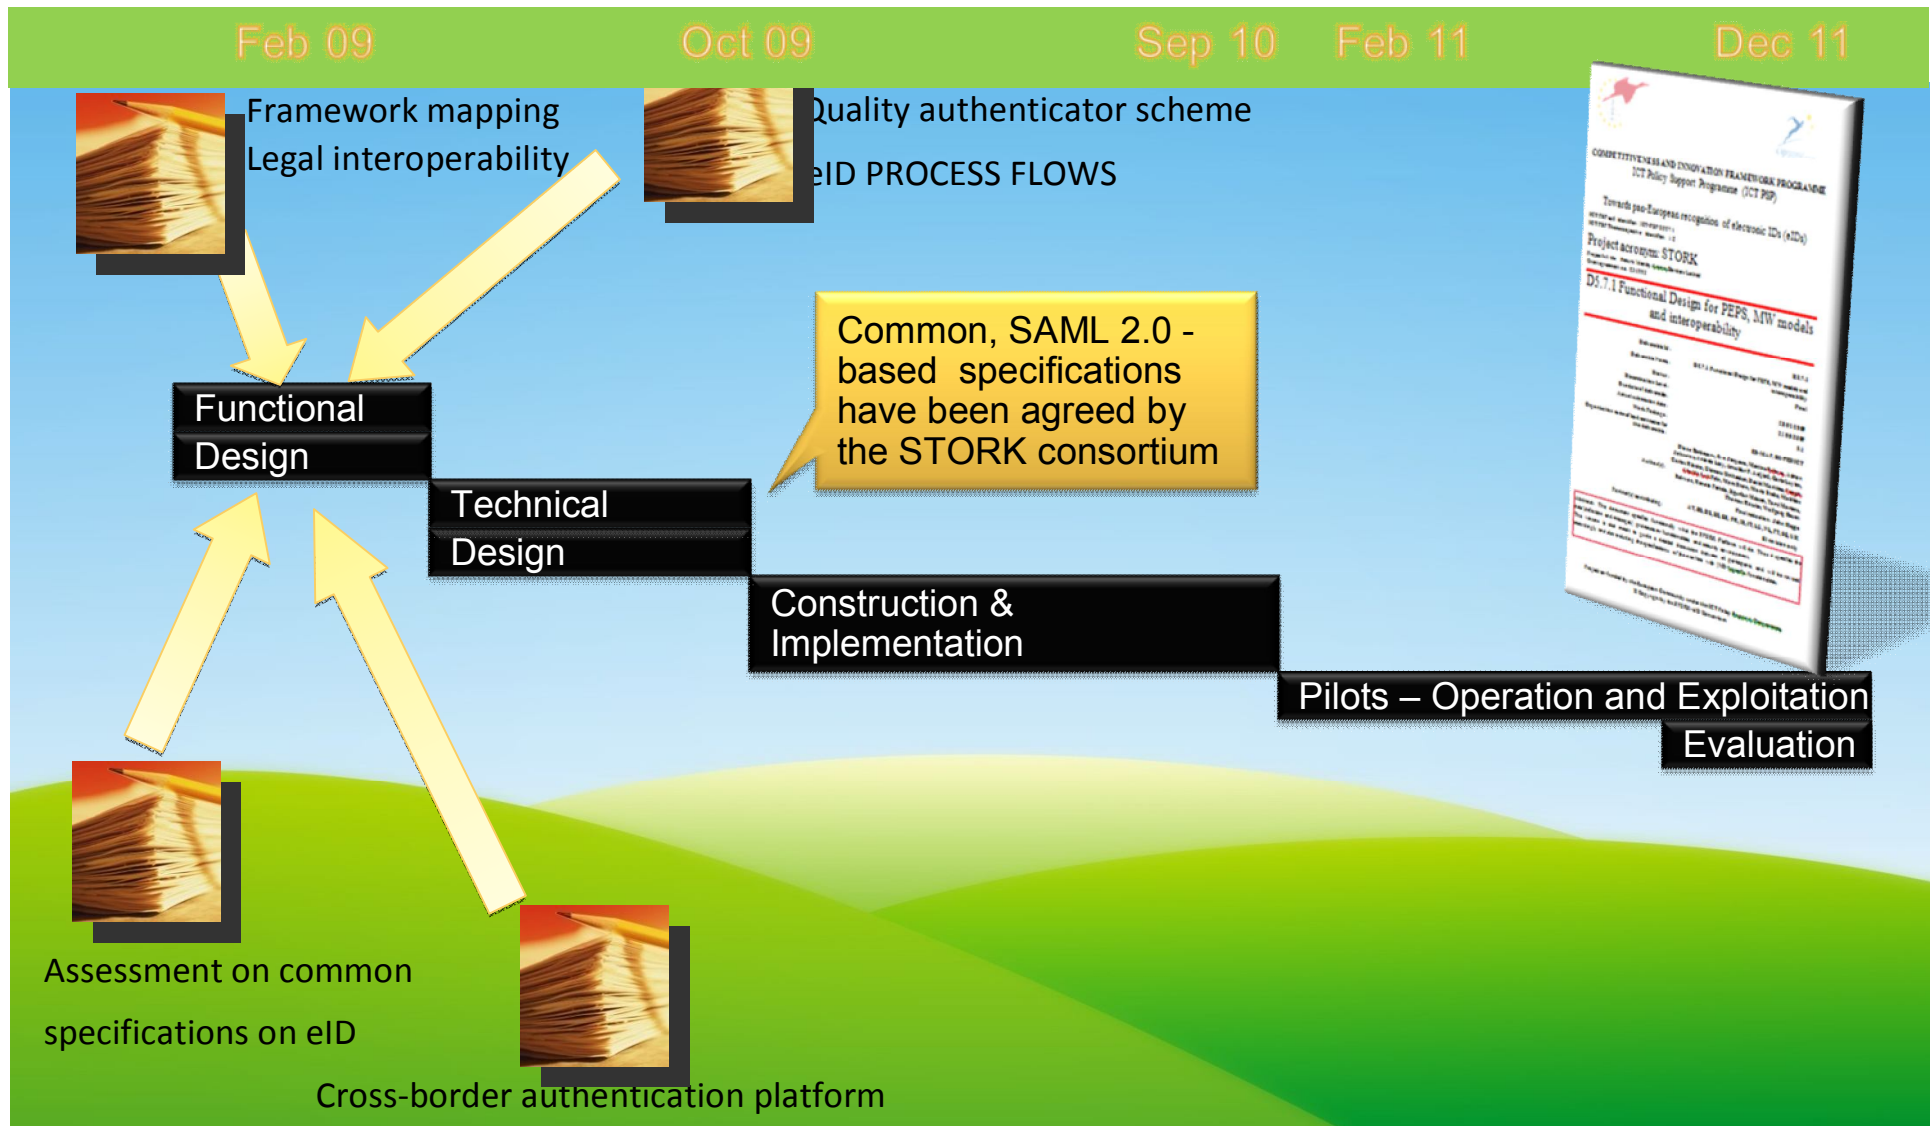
Feb 09 Oct 09 Sep 10 Feb 11 Dec 11

Framework mapping
Legal interoperability

Quality authenticator scheme
eID PROCESS FLOWS

COMPETITIVENESS AND INNOVATION FRAMEWORK PROGRAMME
ICT Policy Support Programme (ICT PSP)
Towards pan-European recognition of electronic IDs (eIDs)
Project acronym: STORK
D5.7.1 Functional Design for PEPS, MW models and interoperability

Common, SAML 2.0 - based specifications have been agreed by the STORK consortium

Functional Design

Technical Design

Construction & Implementation

Pilots – Operation and Exploitation
Evaluation

Assessment on common specifications on eID

Cross-border authentication platform